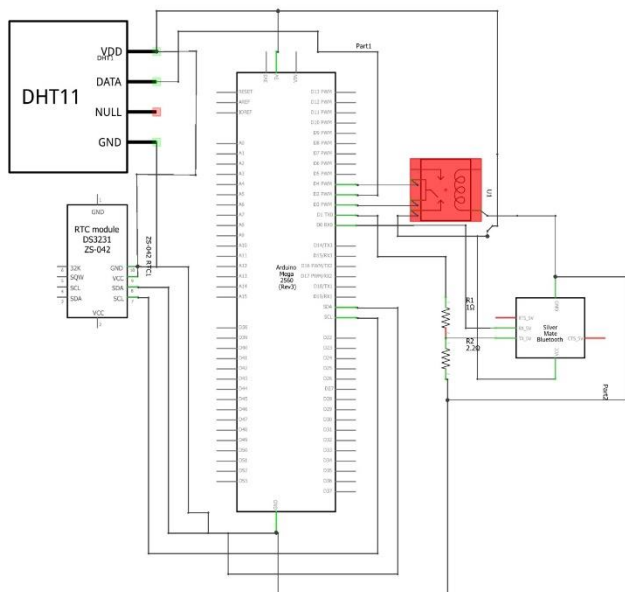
DHT11

VDD
DHT1
DATA
NULL
GND

Part1

RESET
AREF
IOREF

A0
A1
A2
A3
A4
A5
A6
A7
A8
A9
A10
A11
A12
A13
A14
A15

D22
D24
D26
D28
D30
D32
D34
D36
D38
D40
D42
D44
D46
D48
D50
D52

D13 PWM
D12 PWM
D11 PWM
D10 PWM
D9 PWM
D8 PWM
D7 PWM
D6 PWM
D5 PWM
D4 PWM
D3 PWM
D2 PWM
D1 TX0
D0 RX0

D14/TX3
D15/RX3
D16 PWM/TX2
D17 PWM/RX2
D18/TX1
D19/RX1

SDA
SCL

D23
D25
D27
D29
D31
D33
D35
D37
D39
D41
D43
D45
D47
D49
D51
D53

Arduino Mega 2560 (Rev3)

GND

RTC module DS3231 ZS-042

GND
32K
SQW
SCL
SDA
VCC

GND
VCC
SDA
SCL

ZS-042 RTC1

U1

R1
1Ω

R2
2.2Ω

RTS_5V
RX_5V
TX_5V
CTS_5V

Silver Mate Bluetooth

Part2